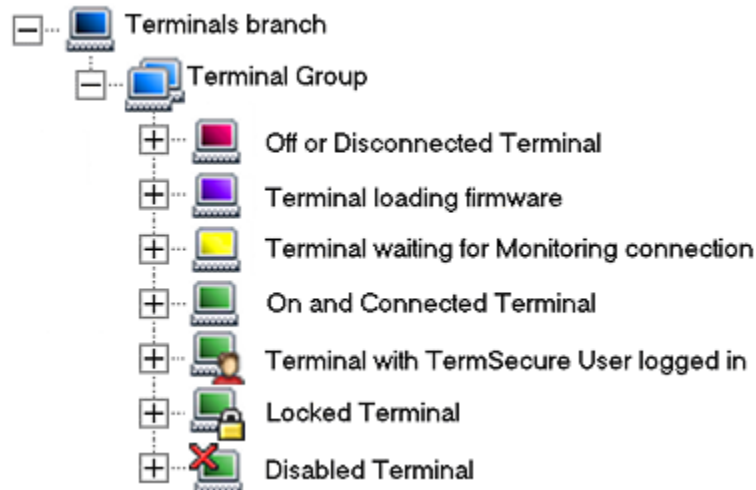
Terminals branch
Terminal Group
Off or Disconnected Terminal
Terminal loading firmware
Terminal waiting for Monitoring connection
On and Connected Terminal
Terminal with TermSecure User logged in
Locked Terminal
Disabled Terminal